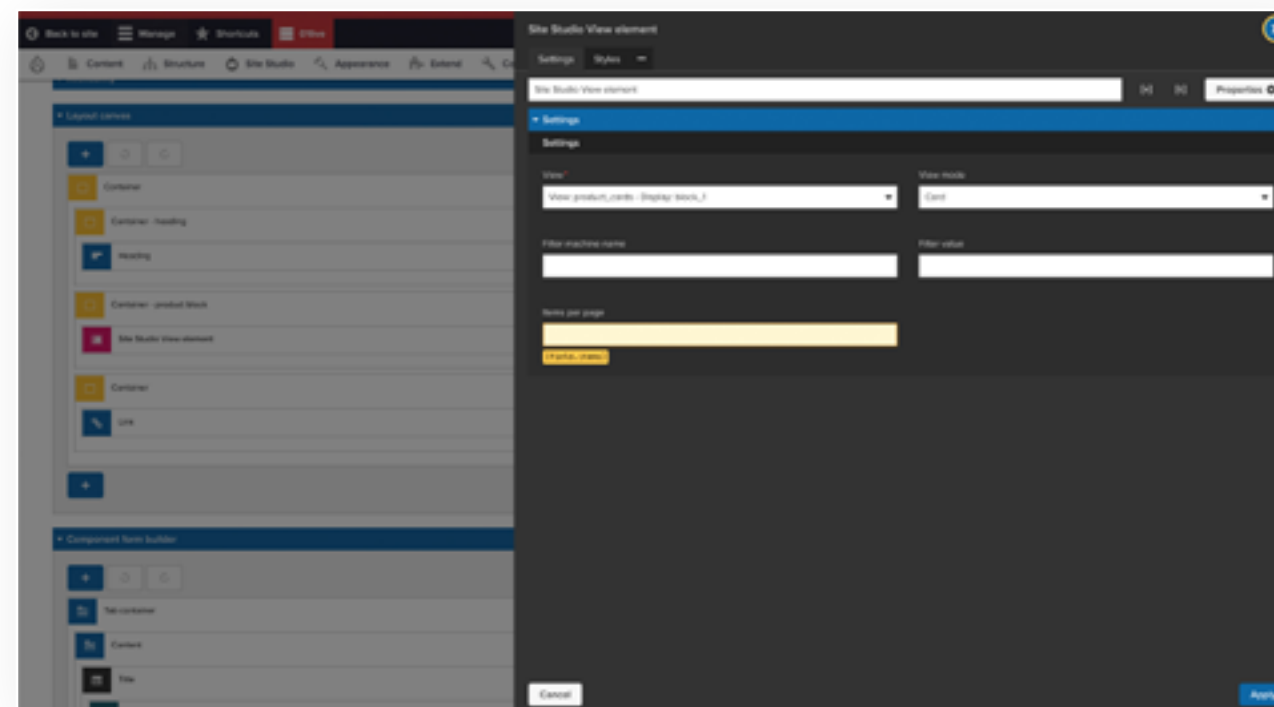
Back to site
Manage
Shortcuts
Olive
Content
Structure
Site Studio
Appearance
Extend
Layout canvas
Container
Container - heading
Heading
Container - product block
Site Studio View element
Container
Link
Component form builder
Tab container
Content
Title

Site Studio View element
Settings
Styles
Site Studio View element
Properties
Settings
Settings
View*
View: product_cards - Display: block_1
View mode
Card
Filter machine name
Filter value
Items per page
[[-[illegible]-]]
Cancel
Apply